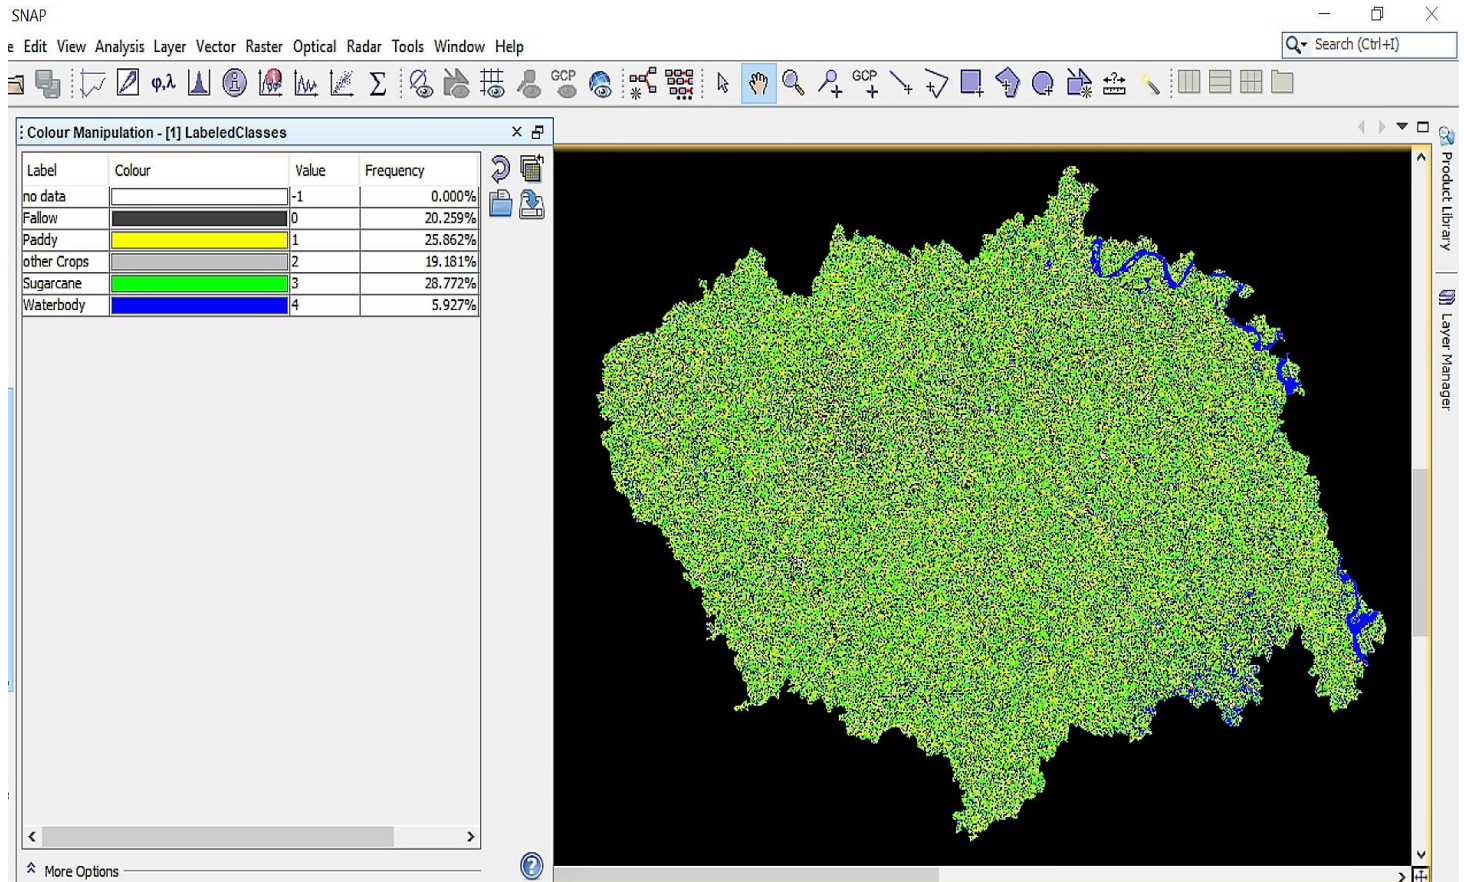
SNAP

e Edit View Analysis Layer Vector Raster Optical Radar Tools Window Help

Search (Ctrl+I)

GCP GCP

Colour Manipulation - [1] LabeledClasses

| Label | Colour | Value | Frequency |
|---|---|---|---|
| no data | | -1 | 0.000% |
| Fallow | | 0 | 20.259% |
| Paddy | | 1 | 25.862% |
| other Crops | | 2 | 19.181% |
| Sugarcane | | 3 | 28.772% |
| Waterbody | | 4 | 5.927% |

More Options

Product Library

Layer Manager